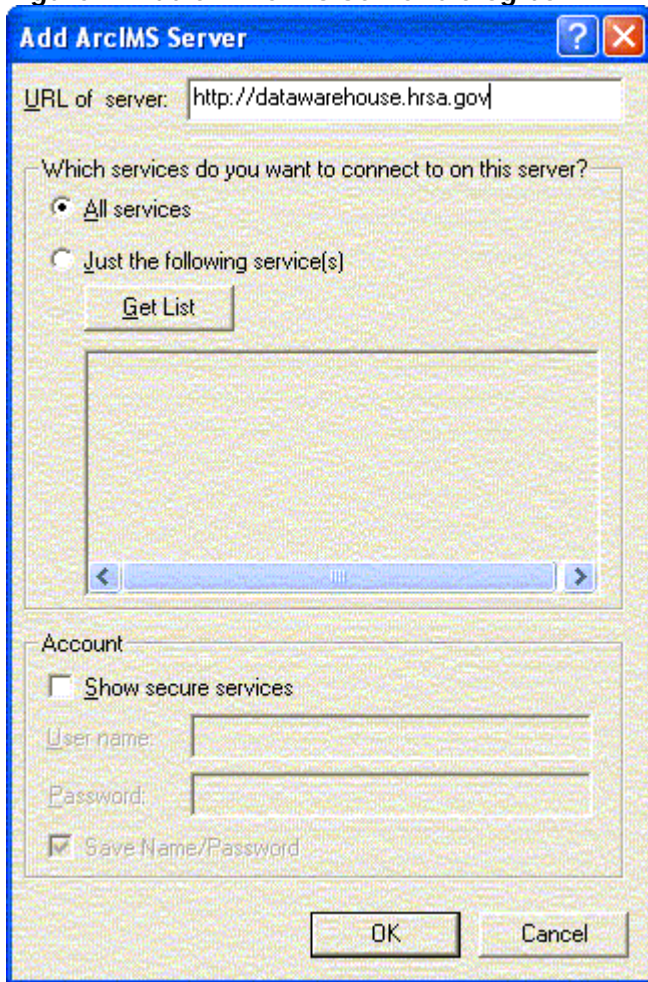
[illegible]

Add ArcIMS Server

URL of server: http://datawarehouse.hrsa.gov

Which services do you want to connect to on this server?

All services

Just the following service(s)

Get List

Account

Show secure services

User name:

Password:

Save Name/Password

OK

Cancel